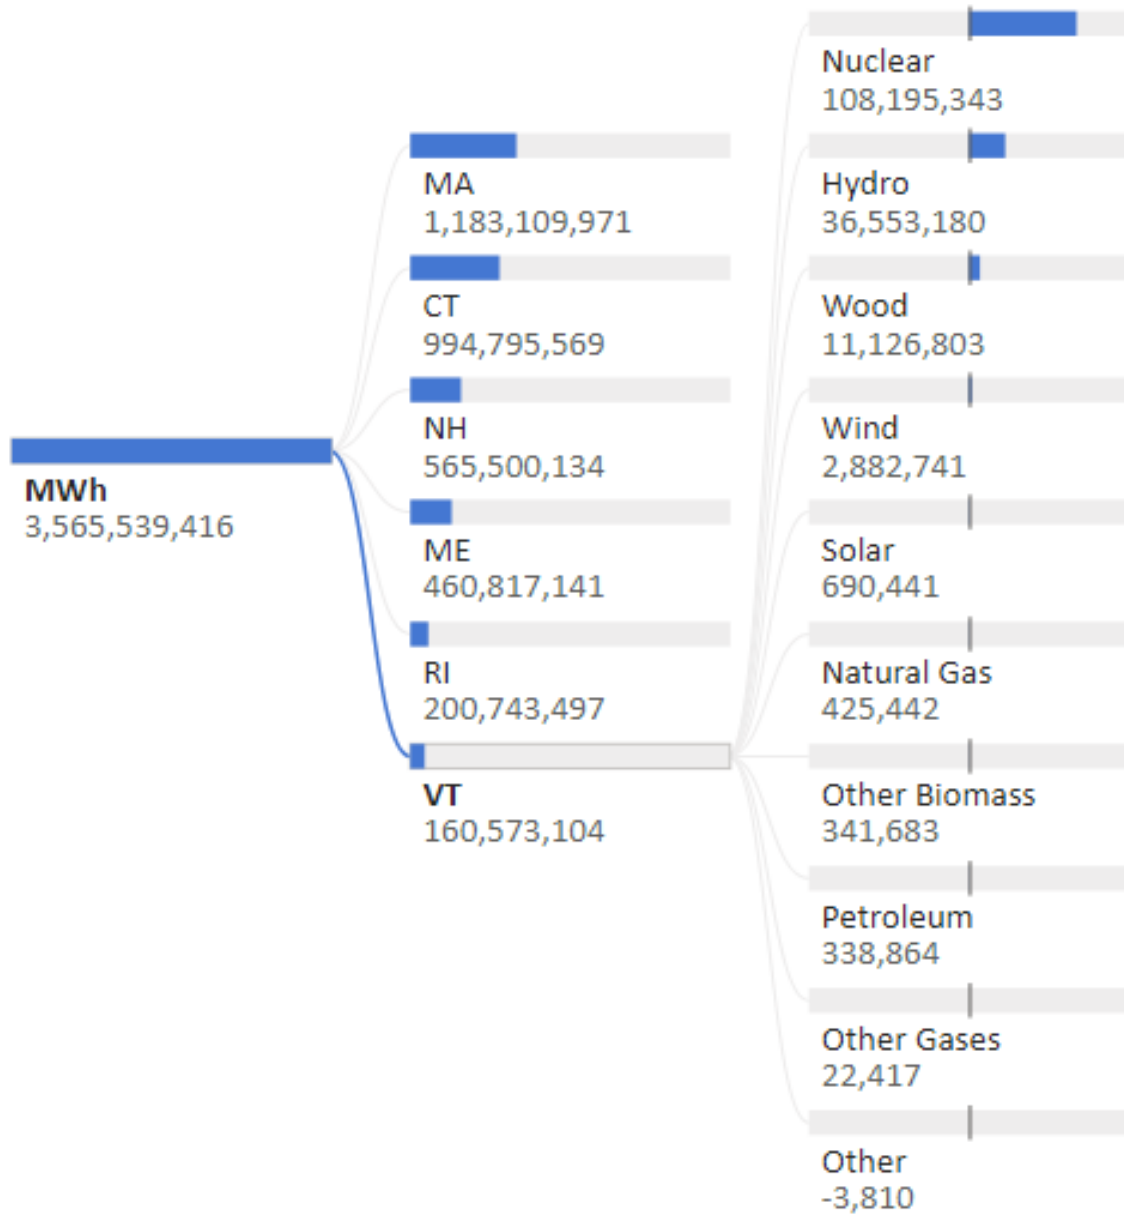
MWh
3,565,539,416

MA
1,183,109,971

CT
994,795,569

NH
565,500,134

ME
460,817,141

RI
200,743,497

VT
160,573,104

Nuclear
108,195,343

Hydro
36,553,180

Wood
11,126,803

Wind
2,882,741

Solar
690,441

Natural Gas
425,442

Other Biomass
341,683

Petroleum
338,864

Other Gases
22,417

Other
-3,810